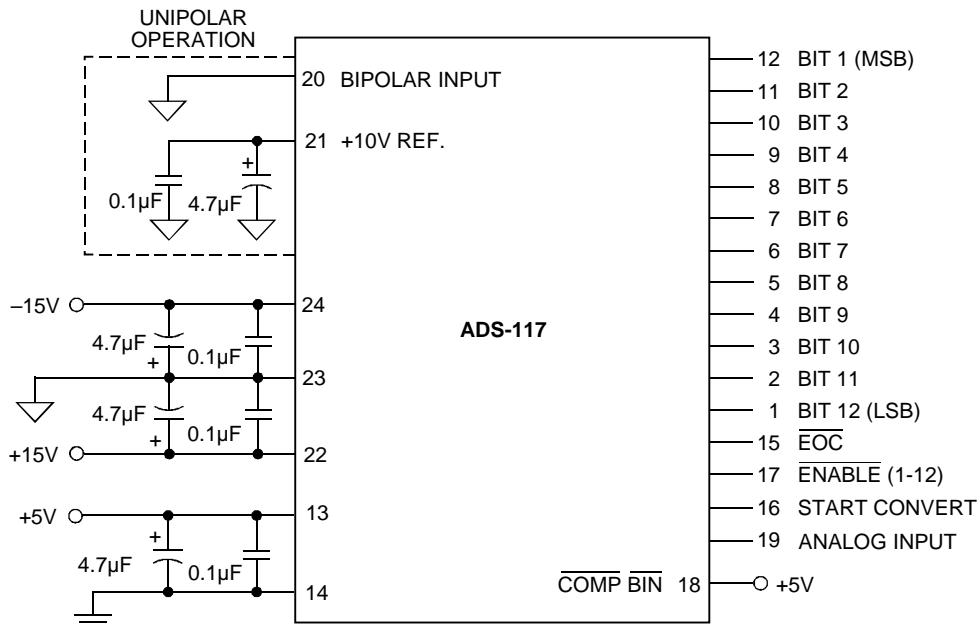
UNIPOLAR OPERATION

20 BIPOLAR INPUT

21 +10V REF.

+

0.1µF

4.7µF

–15V

24

4.7µF

+

0.1µF

23

4.7µF

+

0.1µF

+15V

22

+5V

13

+

4.7µF

0.1µF

14

ADS-117

12 BIT 1 (MSB)

11 BIT 2

10 BIT 3

9 BIT 4

8 BIT 5

7 BIT 6

6 BIT 7

5 BIT 8

4 BIT 9

3 BIT 10

2 BIT 11

1 BIT 12 (LSB)

15 $\overline{\text{EOC}}$

17 $\overline{\text{ENABLE}}$ (1-12)

16 START CONVERT

19 ANALOG INPUT

$\overline{\text{COMP}}$ $\overline{\text{BIN}}$ 18

+5V